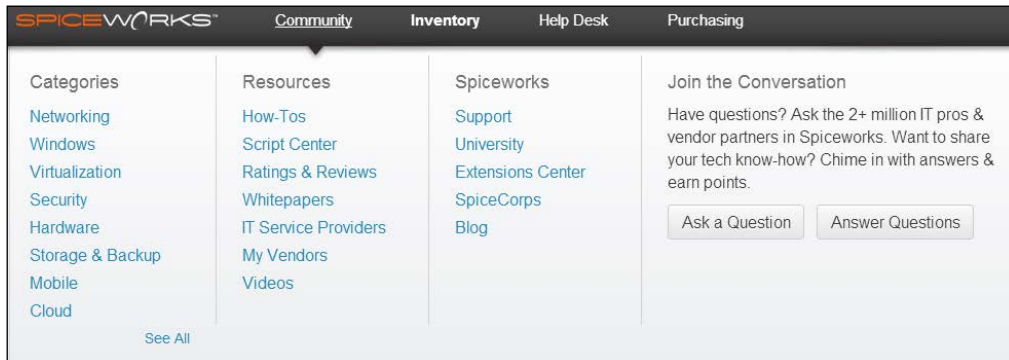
SPICEWORKS™ Community Inventory Help Desk Purchasing

Categories
Networking
Windows
Virtualization
Security
Hardware
Storage & Backup
Mobile
Cloud
See All

Resources
How-Tos
Script Center
Ratings & Reviews
Whitepapers
IT Service Providers
My Vendors
Videos

Spiceworks
Support
University
Extensions Center
SpiceCorps
Blog

Join the Conversation
Have questions? Ask the 2+ million IT pros & vendor partners in Spiceworks. Want to share your tech know-how? Chime in with answers & earn points.

Ask a Question Answer Questions